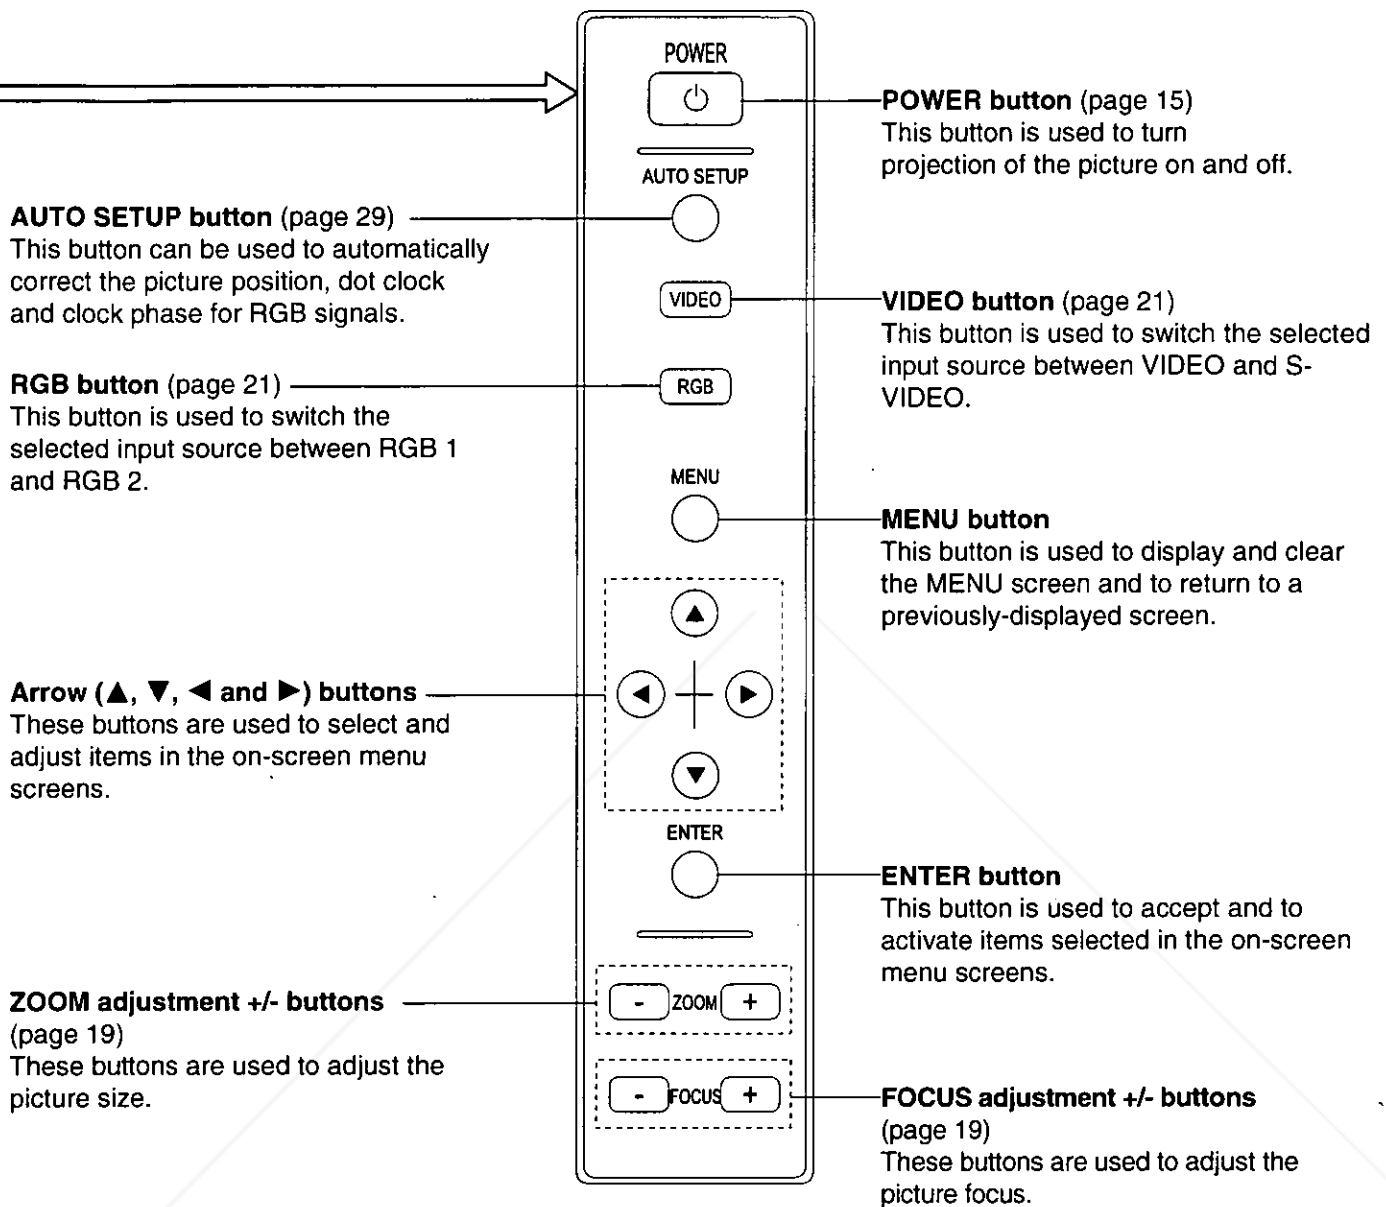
POWER

AUTO SETUP

VIDEO

RGB

MENU

ENTER

- ZOOM +

- FOCUS +

AUTO SETUP button (page 29)
This button can be used to automatically correct the picture position, dot clock and clock phase for RGB signals.

RGB button (page 21)
This button is used to switch the selected input source between RGB 1 and RGB 2.

Arrow (▲, ▼, ◀ and ▶) buttons
These buttons are used to select and adjust items in the on-screen menu screens.

ZOOM adjustment +/- buttons (page 19)
These buttons are used to adjust the picture size.

POWER button (page 15)
This button is used to turn projection of the picture on and off.

VIDEO button (page 21)
This button is used to switch the selected input source between VIDEO and S-VIDEO.

MENU button
This button is used to display and clear the MENU screen and to return to a previously-displayed screen.

ENTER button
This button is used to accept and to activate items selected in the on-screen menu screens.

FOCUS adjustment +/- buttons (page 19)
These buttons are used to adjust the picture focus.